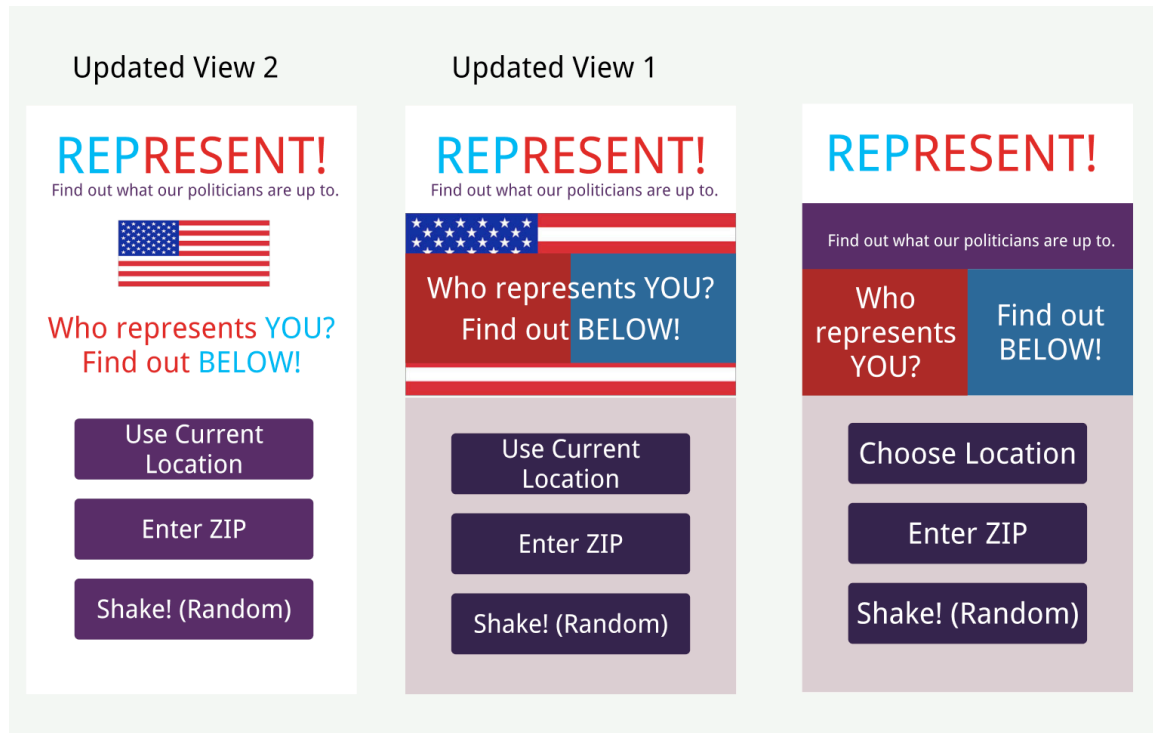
Updated View 2

REPRESENT!
Find out what our politicians are up to.

Who represents YOU?
Find out BELOW!

Use Current Location

Enter ZIP

Shake! (Random)

Updated View 1

REPRESENT!
Find out what our politicians are up to.

Who represents YOU?
Find out BELOW!

Use Current Location

Enter ZIP

Shake! (Random)

REPRESENT!

Find out what our politicians are up to.

Who represents YOU?

Find out BELOW!

Choose Location

Enter ZIP

Shake! (Random)